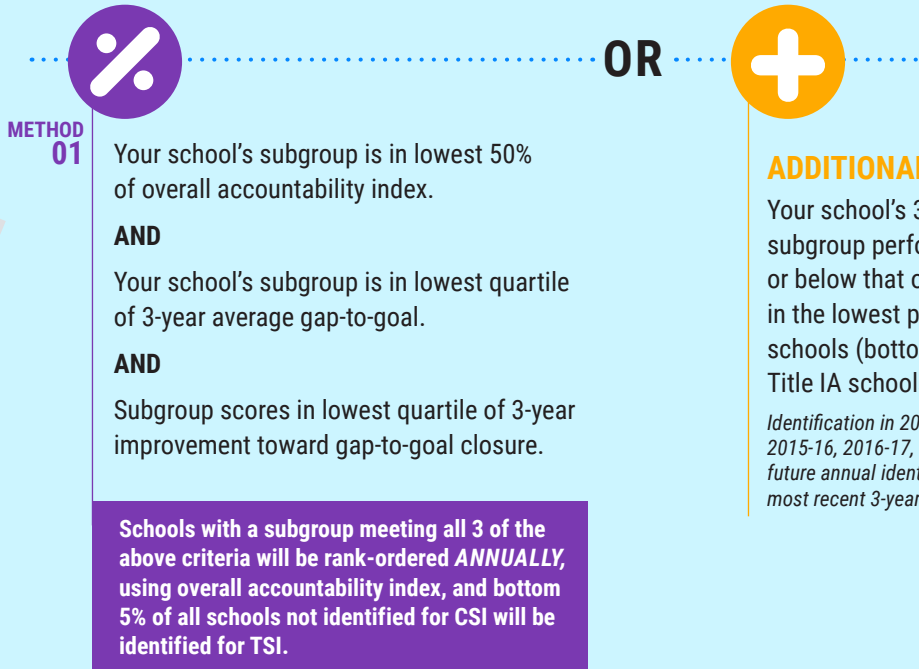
OR

METHOD 01

Your school's subgroup is in lowest 50% of overall accountability index.

AND

Your school's subgroup is in lowest quartile of 3-year average gap-to-goal.

AND

Subgroup scores in lowest quartile of 3-year improvement toward gap-to-goal closure.

Schools with a subgroup meeting all 3 of the above criteria will be rank-ordered *ANNUALLY,* using overall accountability index, and bottom 5% of all schools not identified for CSI will be identified for TSI.

ADDITIONA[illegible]

Your school's 3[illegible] subgroup perfo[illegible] or below that o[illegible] in the lowest p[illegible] schools (botto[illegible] Title IA school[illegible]

*Identification in 20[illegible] 2015-16, 2016-17, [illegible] future annual ident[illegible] most recent 3-year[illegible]*